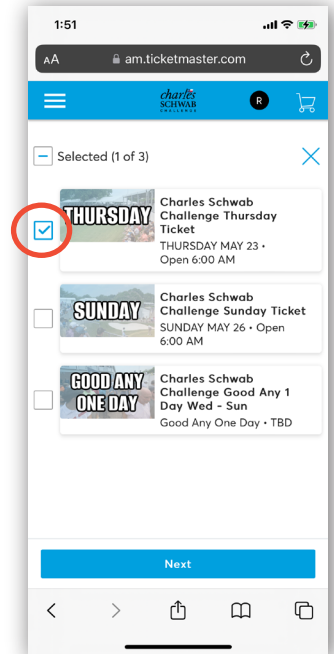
1:51

AA am.ticketmaster.com

charles SCHWAB CHALLENGE

R

Selected (1 of 3)

THURSDAY
Charles Schwab Challenge Thursday Ticket
THURSDAY MAY 23 • Open 6:00 AM

SUNDAY
Charles Schwab Challenge Sunday Ticket
SUNDAY MAY 26 • Open 6:00 AM

GOOD ANY ONE DAY
Charles Schwab Challenge Good Any 1 Day Wed - Sun
Good Any One Day • TBD

Next